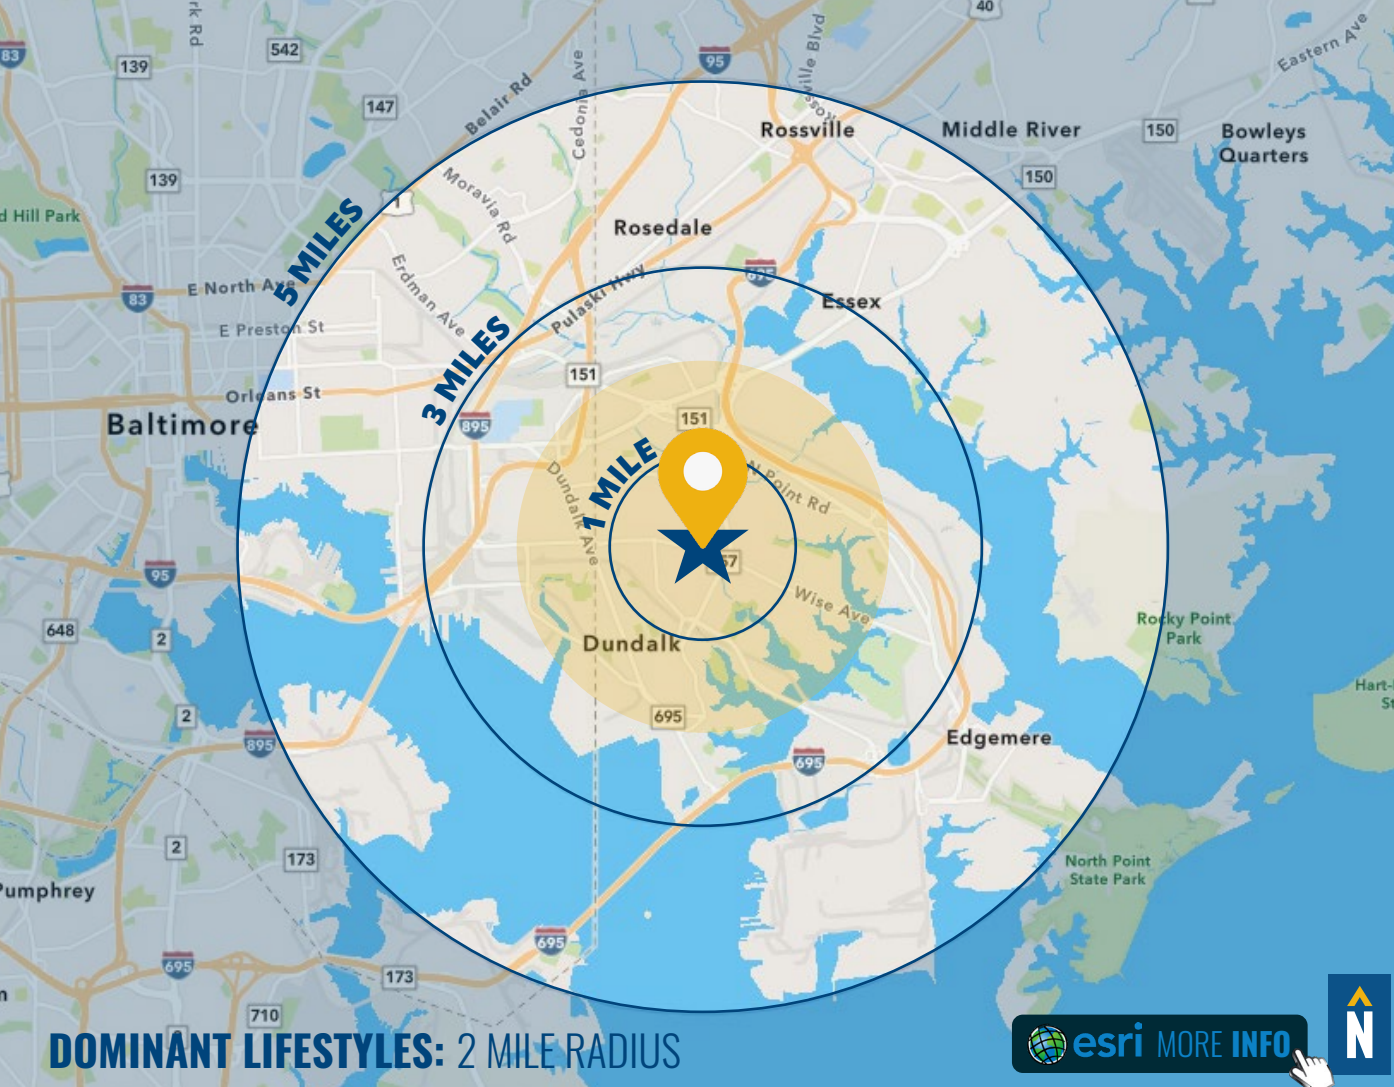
83
139
542
147
139
95
40
Belair Rd
Cedonia Ave
Rossville Blvd
Eastern Ave
Rossville
Middle River
150
Bowleys Quarters
150
Moravia Rd
d Hill Park
5 MILES
Rosedale
Erdman Ave
Pulaski Hwy
695
Essex
83
E North Ave
E Preston St
3 MILES
151
Orleans St
Baltimore
895
151
1 MILE
N Point Rd
Dundalk Ave
Wise Ave
95
648
2
Dundalk
Rocky Point Park
Hart-
St
2
695
Edgemere
895
695
2
173
North Point State Park
Pumphrey
695
695
173
710
DOMINANT LIFESTYLES: 2 MILE RADIUS
esri MORE INFO
N